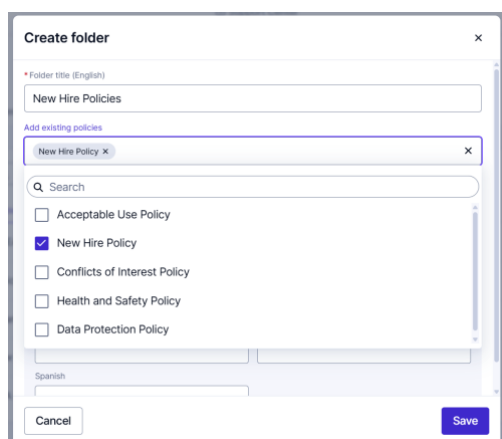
Create folder ×

* Folder title (English)

New Hire Policies

Add existing policies

New Hire Policy × ×

Search

Acceptable Use Policy

New Hire Policy

Conflicts of Interest Policy

Health and Safety Policy

Data Protection Policy

Spanish

Cancel

Save